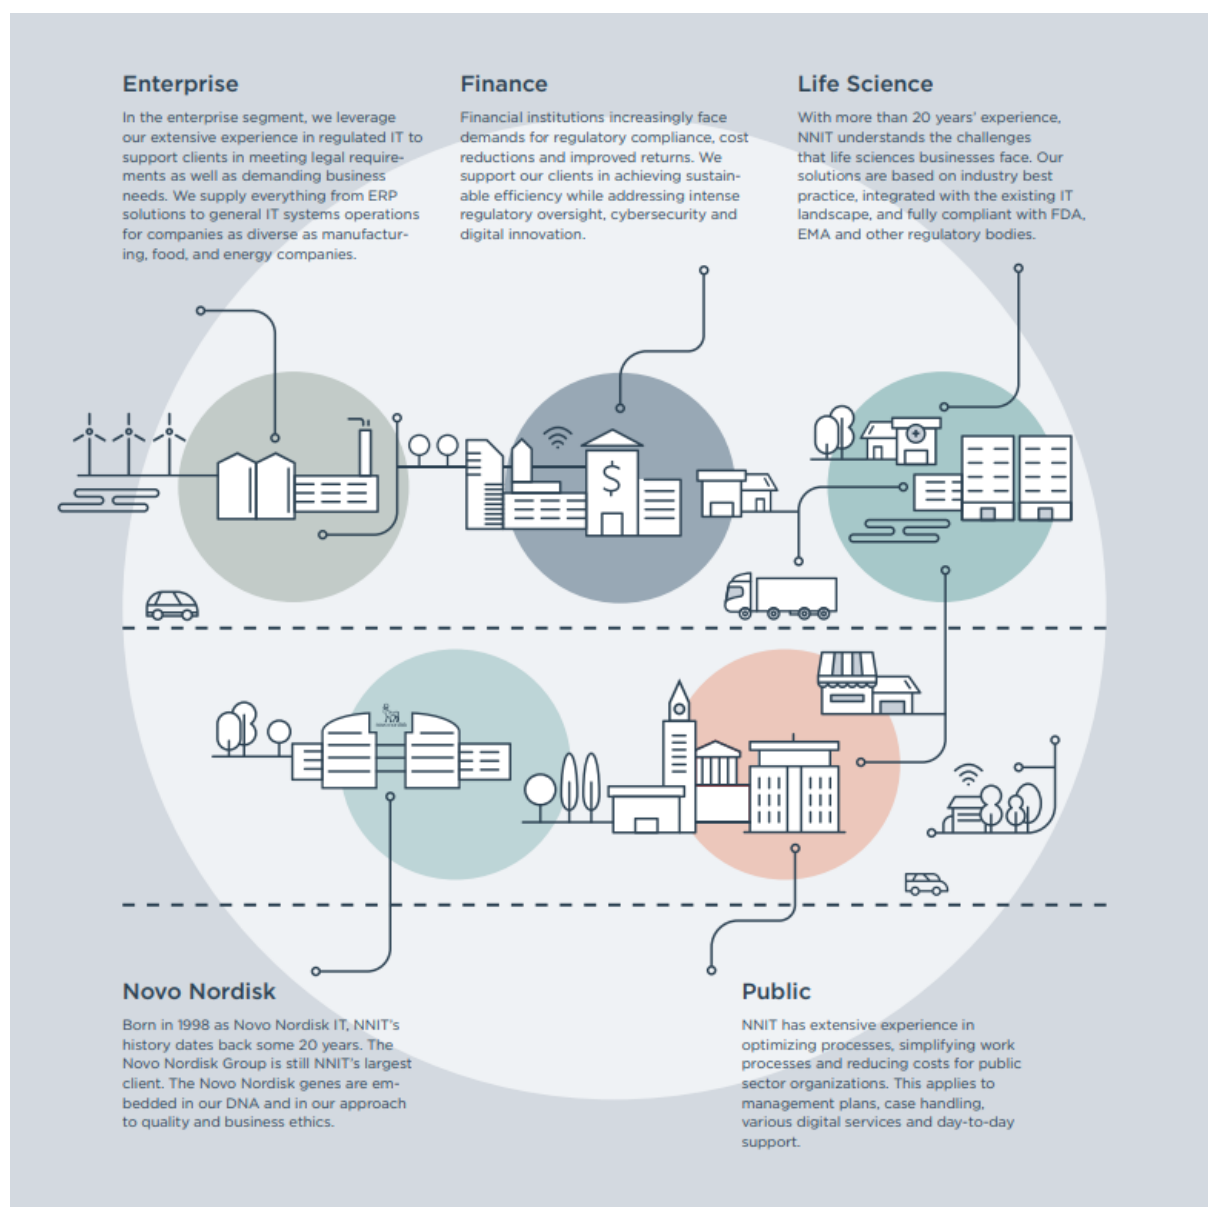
Enterprise

In the enterprise segment, we leverage our extensive experience in regulated IT to support clients in meeting legal requirements as well as demanding business needs. We supply everything from ERP solutions to general IT systems operations for companies as diverse as manufacturing, food, and energy companies.

Finance

Financial institutions increasingly face demands for regulatory compliance, cost reductions and improved returns. We support our clients in achieving sustainable efficiency while addressing intense regulatory oversight, cybersecurity and digital innovation.

Life Science

With more than 20 years' experience, NNIT understands the challenges that life sciences businesses face. Our solutions are based on industry best practice, integrated with the existing IT landscape, and fully compliant with FDA, EMA and other regulatory bodies.

$

Novo Nordisk

Born in 1998 as Novo Nordisk IT, NNIT's history dates back some 20 years. The Novo Nordisk Group is still NNIT's largest client. The Novo Nordisk genes are embedded in our DNA and in our approach to quality and business ethics.

Public

NNIT has extensive experience in optimizing processes, simplifying work processes and reducing costs for public sector organizations. This applies to management plans, case handling, various digital services and day-to-day support.